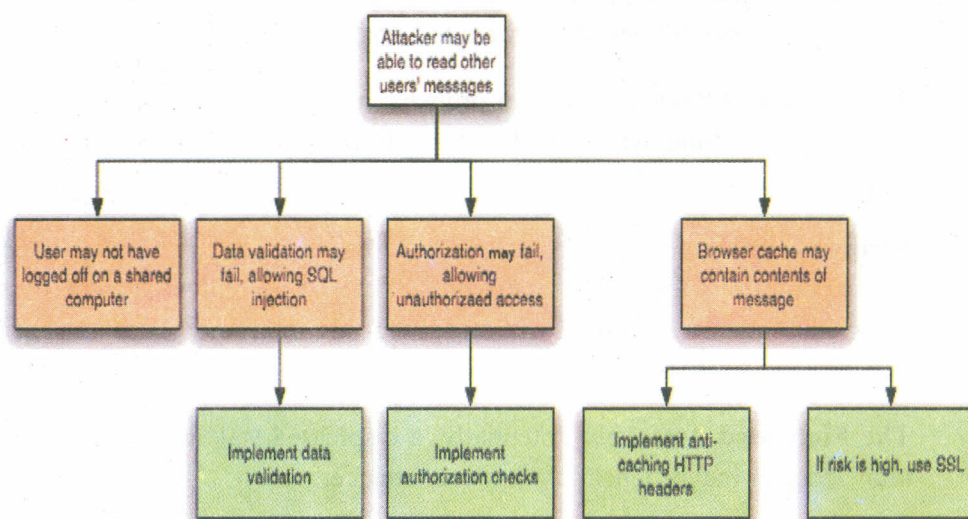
Attacker may be able to read other users' messages

User may not have logged off on a shared computer

Data validation may fail, allowing SQL injection

Authorization may fail, allowing unauthorizaed access

Browser cache may contain contents of message

Implement data validation

Implement authorization checks

Implement anti-caching HTTP headers

If risk is high, use SSL